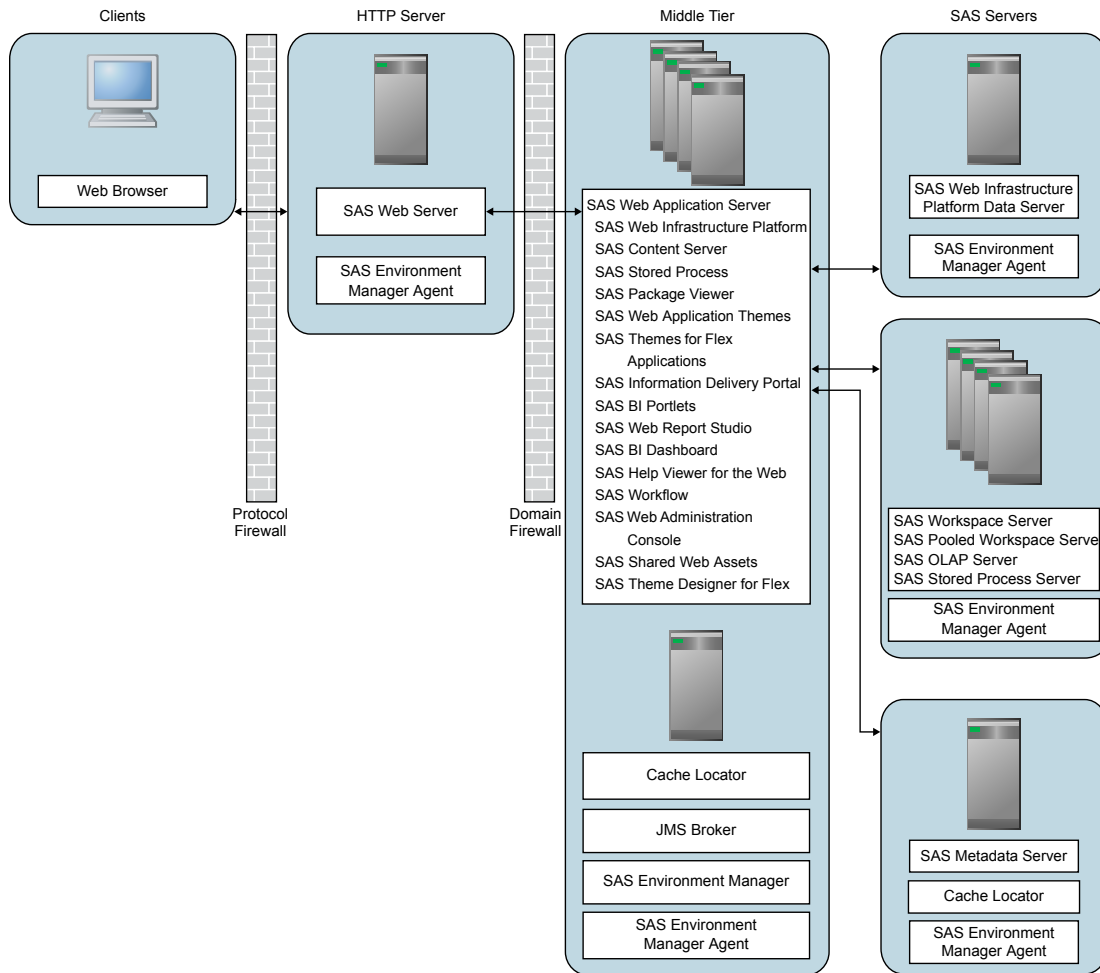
Clients

Web Browser

Protocol Firewall

HTTP Server

SAS Web Server

SAS Environment Manager Agent

Domain Firewall

Middle Tier

SAS Web Application Server
SAS Web Infrastructure Platform
SAS Content Server
SAS Stored Process
SAS Package Viewer
SAS Web Application Themes
SAS Themes for Flex Applications
SAS Information Delivery Portal
SAS BI Portlets
SAS Web Report Studio
SAS BI Dashboard
SAS Help Viewer for the Web
SAS Workflow
SAS Web Administration Console
SAS Shared Web Assets
SAS Theme Designer for Flex

Cache Locator

JMS Broker

SAS Environment Manager

SAS Environment Manager Agent

SAS Servers

SAS Web Infrastructure Platform Data Server

SAS Environment Manager Agent

SAS Workspace Server
SAS Pooled Workspace Serve
SAS OLAP Server
SAS Stored Process Server

SAS Environment Manager Agent

SAS Metadata Server

Cache Locator

SAS Environment Manager Agent